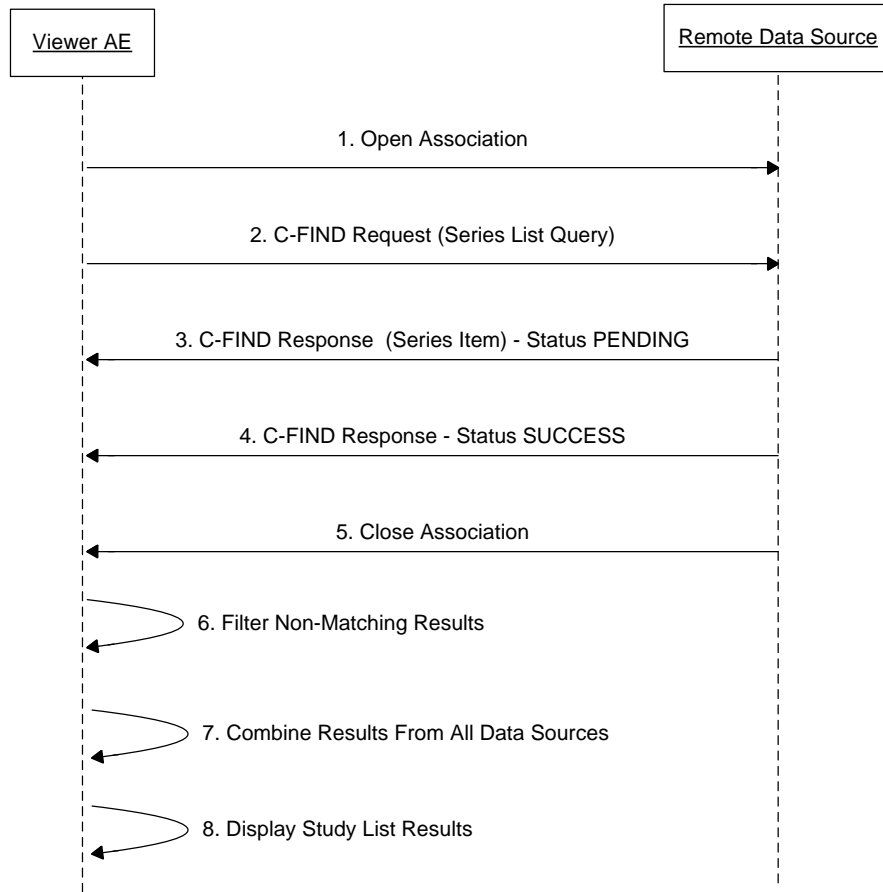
Viewer AE

Remote Data Source

1. Open Association

2. C-FIND Request (Series List Query)

3. C-FIND Response (Series Item) - Status PENDING

4. C-FIND Response - Status SUCCESS

5. Close Association

6. Filter Non-Matching Results

7. Combine Results From All Data Sources

8. Display Study List Results